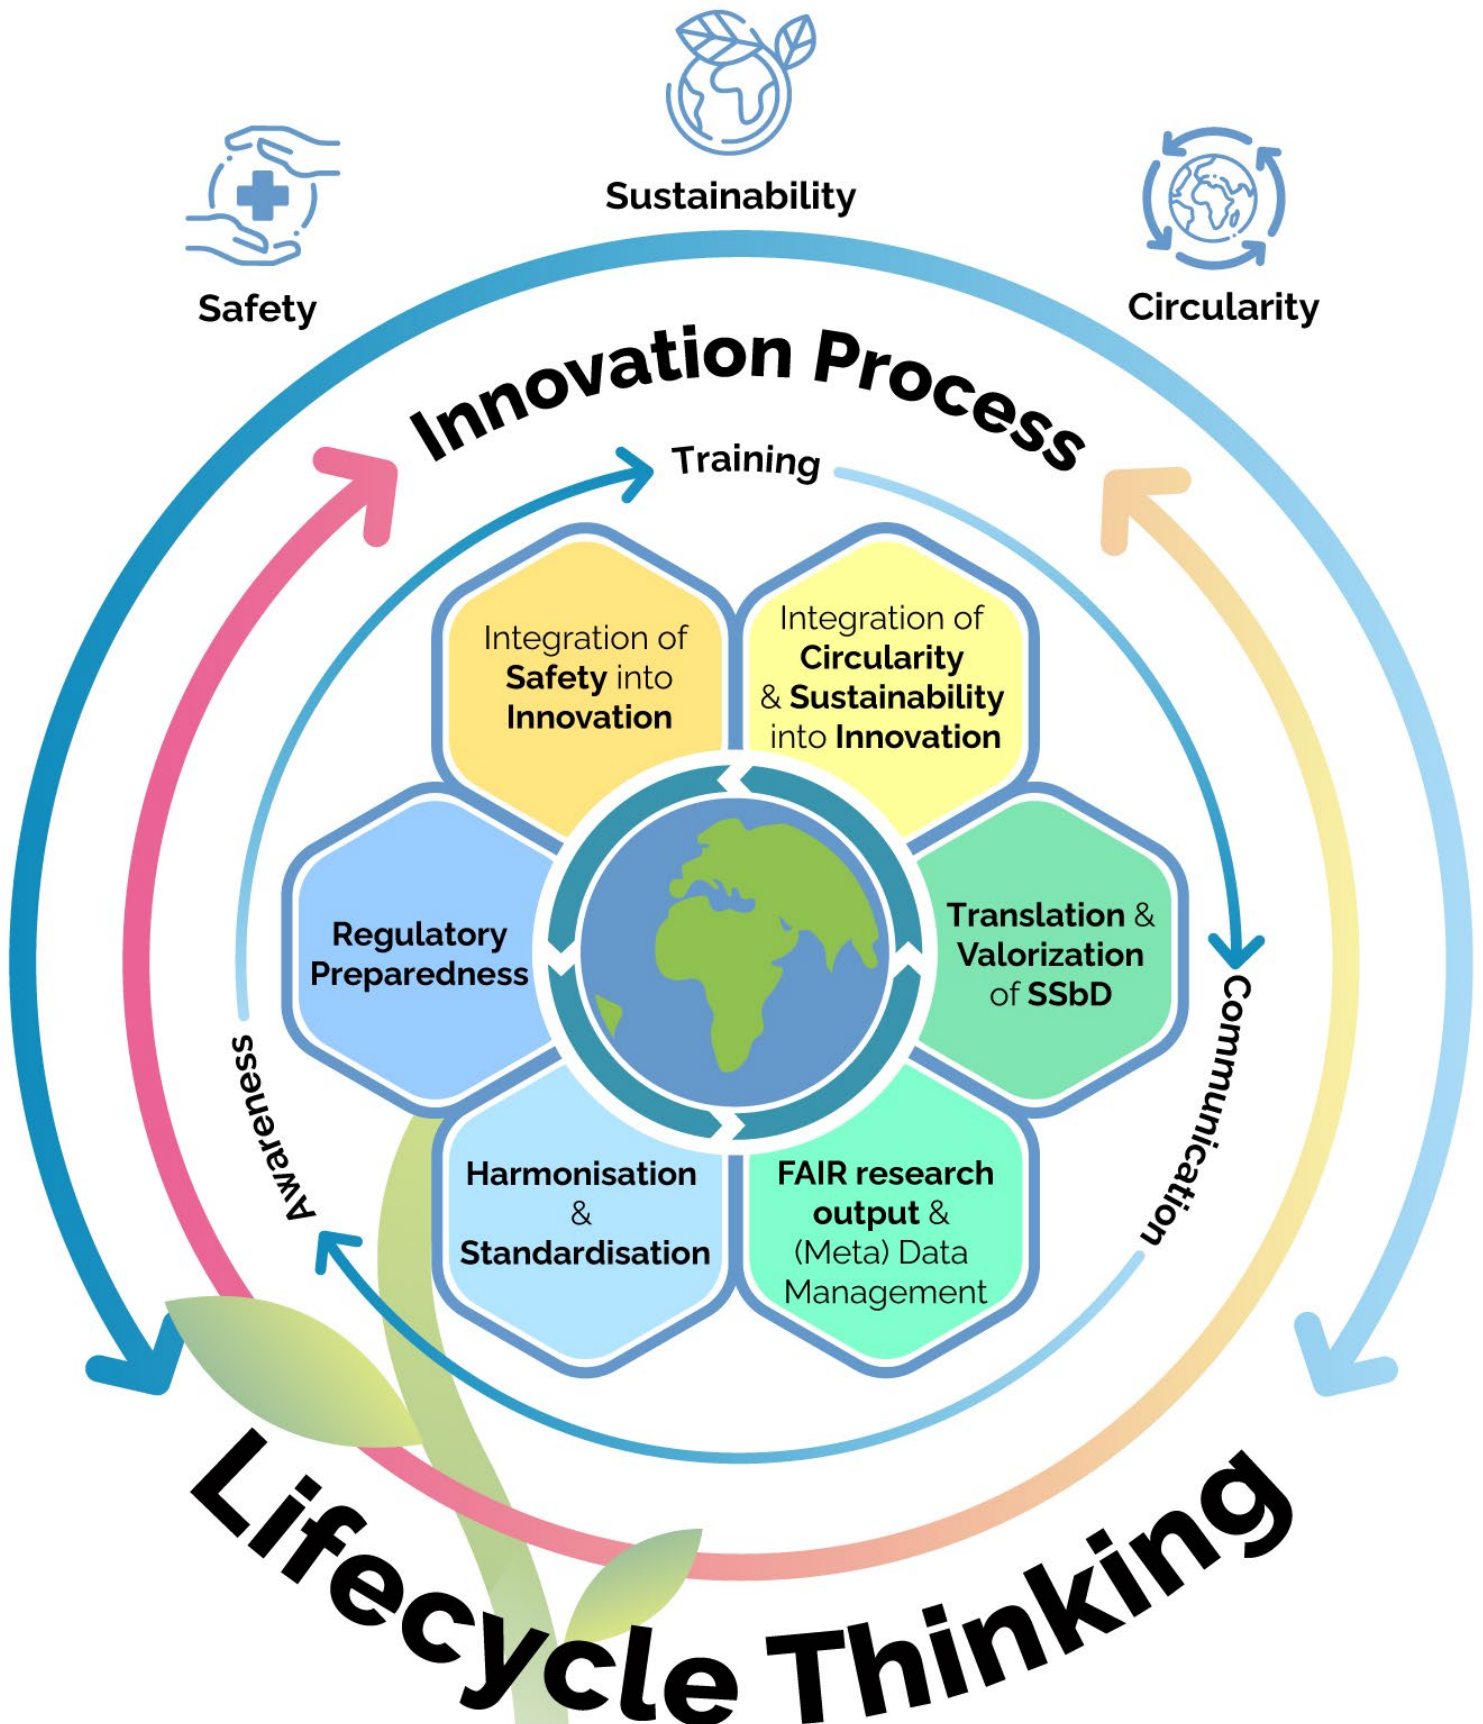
Sustainability

Safety

Circularity

Innovation Process

Training

Integration of Safety into Innovation

Integration of Circularity & Sustainability into Innovation

Regulatory Preparedness

Translation & Valorization of SSbD

Harmonisation & Standardisation

FAIR research output & (Meta) Data Management

Awareness

Communication

Lifecycle Thinking